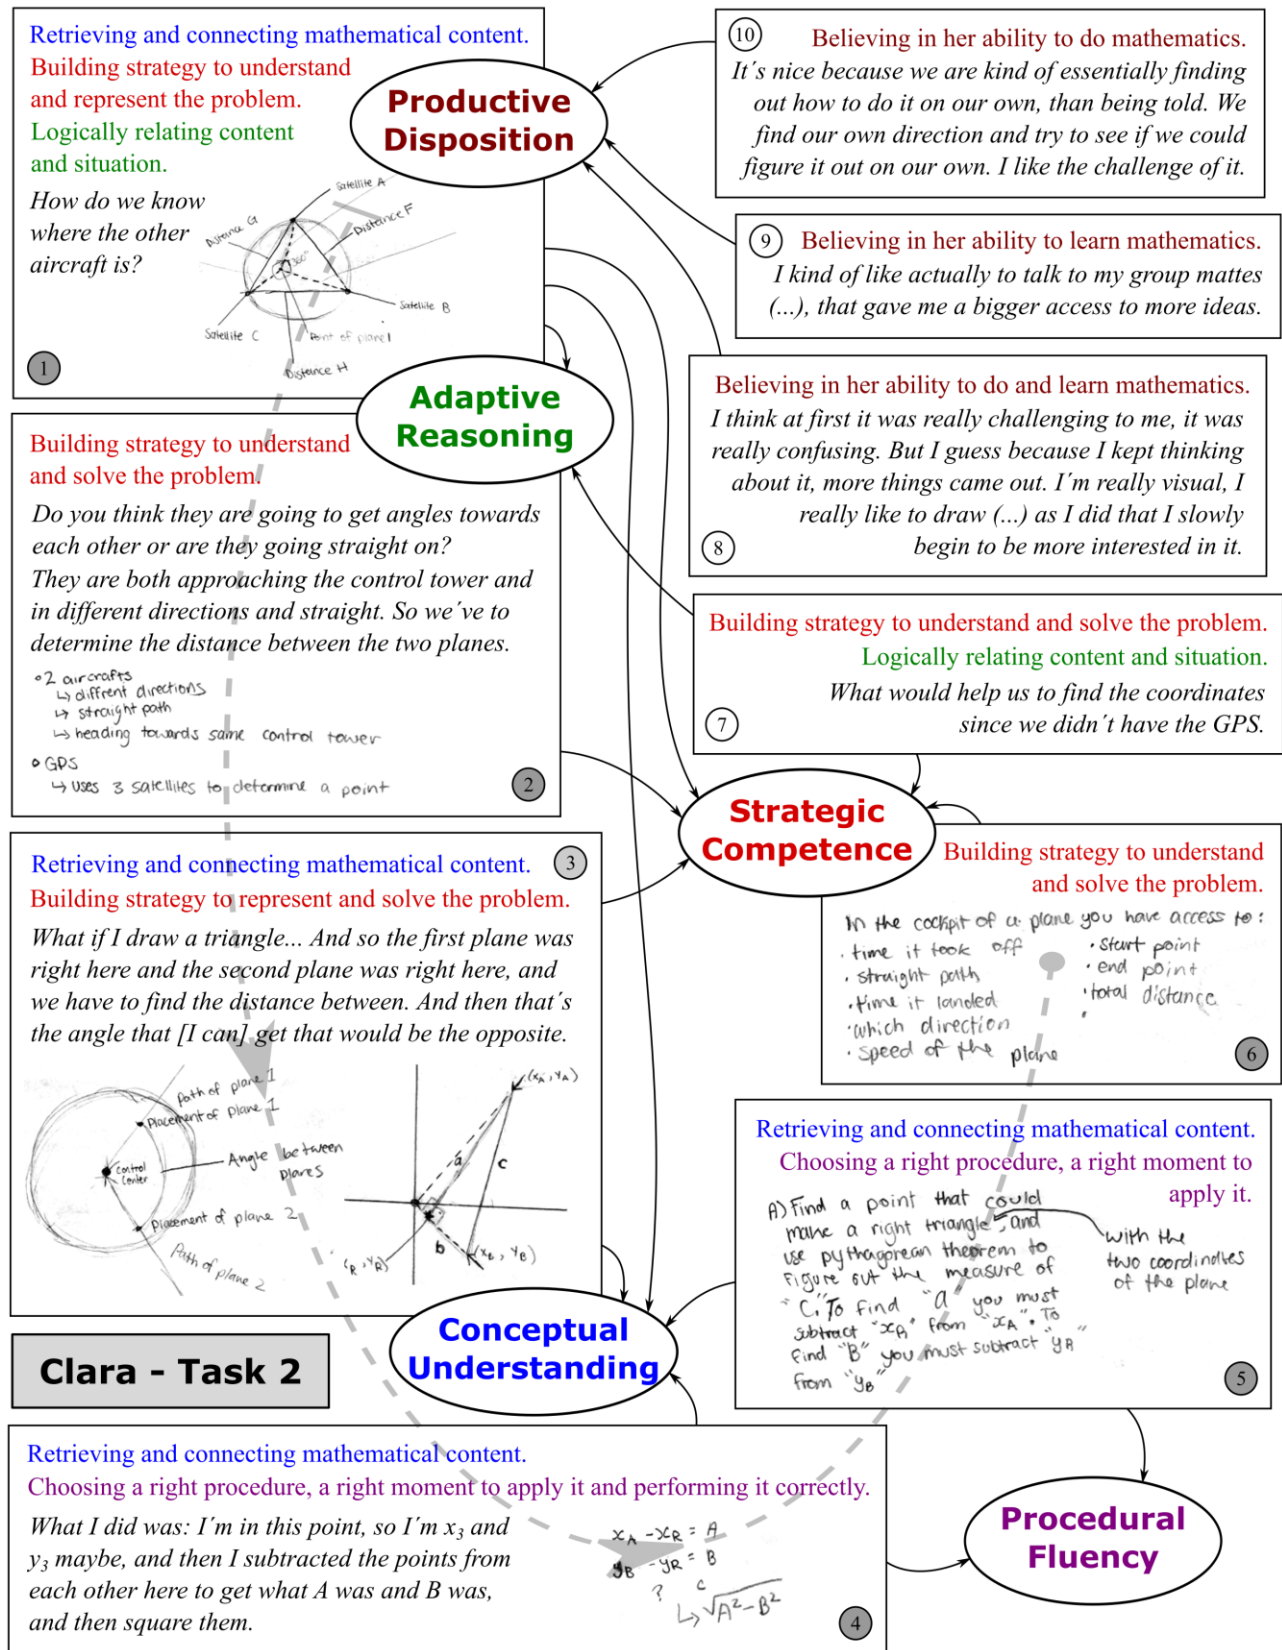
Retrieving and connecting mathematical content.
Building strategy to understand and represent the problem.
Logically relating content and situation.

How do we know where the other aircraft is?

Satellite A
Distance F
Distance G
Satellite B
Satellite C
Point of plane 1
Distance H
360°

1

Productive Disposition

10 Believing in her ability to do mathematics.
It's nice because we are kind of essentially finding out how to do it on our own, than being told. We find our own direction and try to see if we could figure it out on our own. I like the challenge of it.

9 Believing in her ability to learn mathematics.
I kind of like actually to talk to my group mattes (...), that gave me a bigger access to more ideas.

Believing in her ability to do and learn mathematics.
I think at first it was really challenging to me, it was really confusing. But I guess because I kept thinking about it, more things came out. I'm really visual, I really like to draw (...) as I did that I slowly begin to be more interested in it.
8

Adaptive Reasoning

Building strategy to understand and solve the problem.
Do you think they are going to get angles towards each other or are they going straight on?
They are both approaching the control tower and in different directions and straight. So we've to determine the distance between the two planes.

∘2 aircrafts
↳ diffrent directions
↳ straight path
↳ heading towards same control tower
∘ GPS
↳ uses 3 satellites to determine a point
2

Building strategy to understand and solve the problem.
Logically relating content and situation.
What would help us to find the coordinates since we didn't have the GPS.
7

Strategic Competence

Building strategy to understand and solve the problem.
In the cockpit of a plane you have access to:
· time it took off
· straight path
· time it landed
· which direction
· speed of the plane
· start point
· end point
· total distance
6

Retrieving and connecting mathematical content. 3
Building strategy to represent and solve the problem.
What if I draw a triangle... And so the first plane was right here and the second plane was right here, and we have to find the distance between. And then that's the angle that [I can] get that would be the opposite.

Path of plane 1
Placement of plane 1
Control Center
Angle between planes
Placement of plane 2
Path of plane 2
$(x_A, y_A)$
a
c
b
$(x_R, y_R)$
$(x_B, y_B)$

Retrieving and connecting mathematical content.
Choosing a right procedure, a right moment to apply it.
A) Find a point that could make a right triangle, and use pythagorean theorem to figure out the measure of "C". To find "a" you must subtract "$x_R$" from "$x_A$". To find "B" you must subtract "$y_R$" from "$y_B$"
with the two coordinates of the plane
5

Clara - Task 2

Conceptual Understanding

Retrieving and connecting mathematical content.
Choosing a right procedure, a right moment to apply it and performing it correctly.
What I did was: I'm in this point, so I'm $x_3$ and $y_3$ maybe, and then I subtracted the points from each other here to get what A was and B was, and then square them.

$x_A - x_R = A$
$y_B - y_R = B$
? c
↳ $\sqrt{A^2 - B^2}$
4

Procedural Fluency